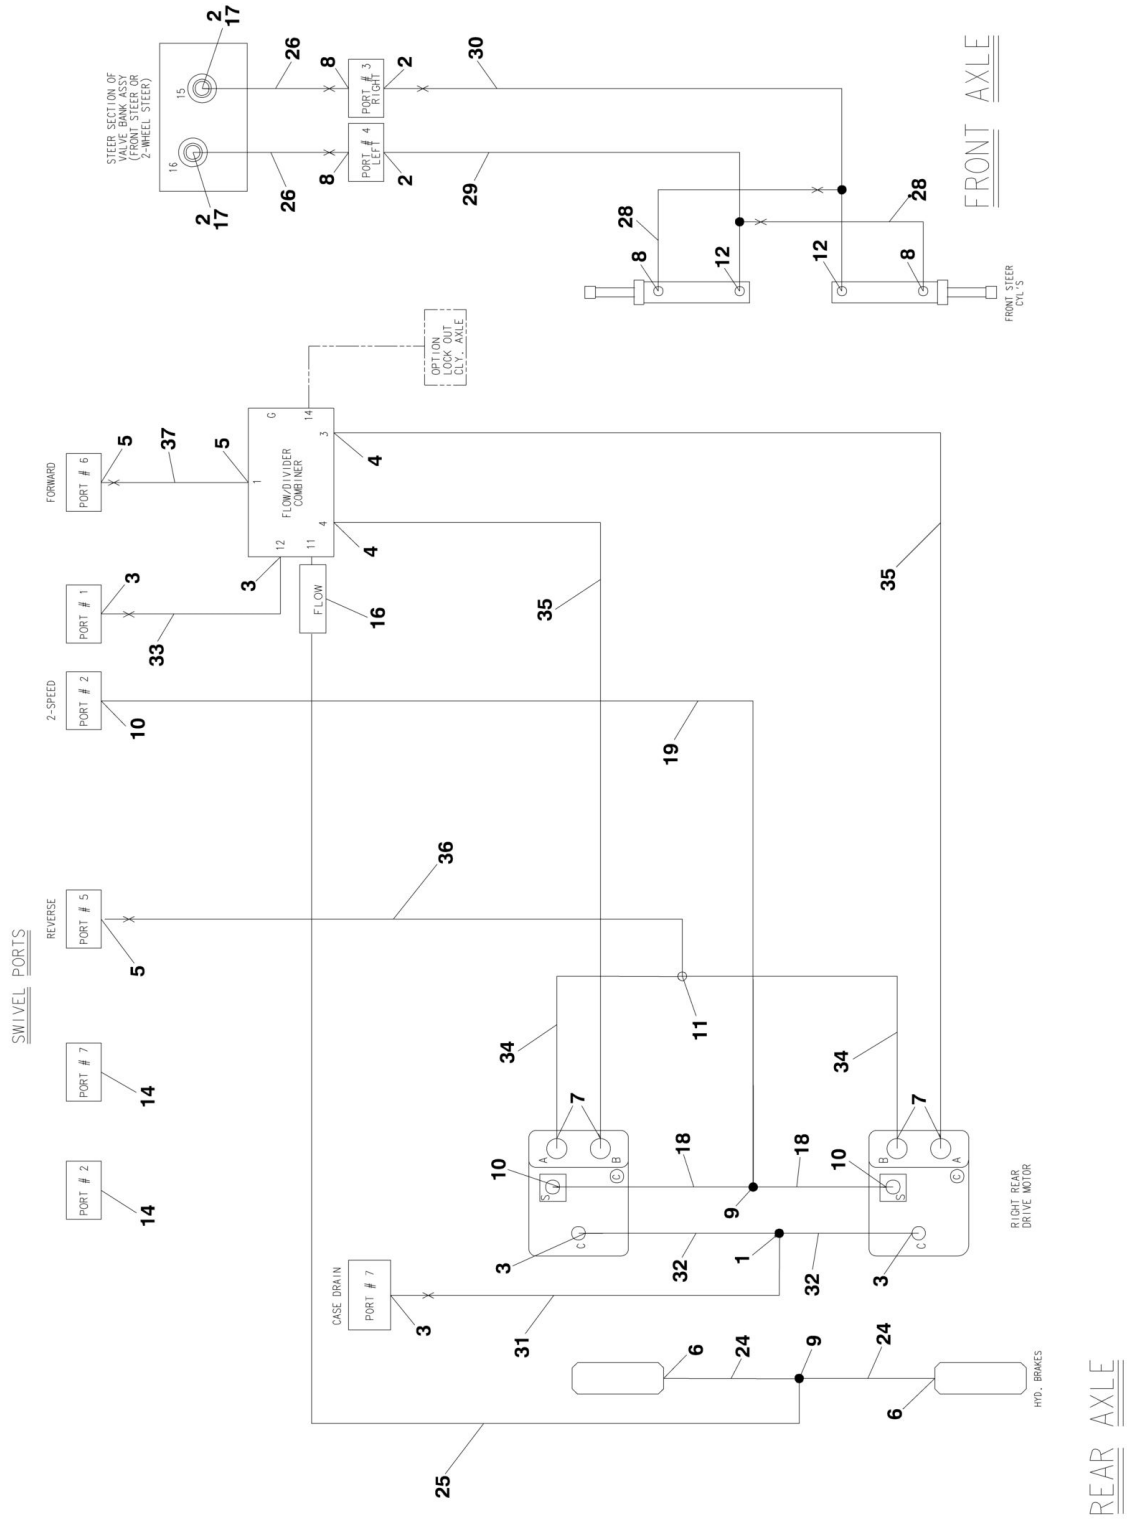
STEER SECTION OF VALVE BANK ASSY (FRONT STEER OR 2-WHEEL STEER)

15
16
2
17
2
17
26
26
8
8
PORT # 3 RIGHT
PORT # 4 LEFT
2
2
30
29

FRONT AXLE

28
28
8
12
12
8
FRONT STEER CYL'S

OPTION LOCK OUT CLY. AXLE

FORWARD
PORT # 6
5
37
5
FLOW/DIVIDER COMBINER
G
14
3
1
4
12
11
4
3
PORT # 1
3
33
FLOW
16
35
35

2-SPEED
PORT # 2
10
19

SWIVEL PORTS

REVERSE
PORT # 5
5
36
11
34
34

PORT # 7
14
PORT # 2
14

7
7
A
B
10
18
18
10
B
A
S
C
C
S
9
3
C
C
3
32
1
32
RIGHT REAR DRIVE MOTOR

CASE DRAIN
PORT # 7
3
31

6
24
9
24
6
HYD. BRAKES
25

REAR AXLE